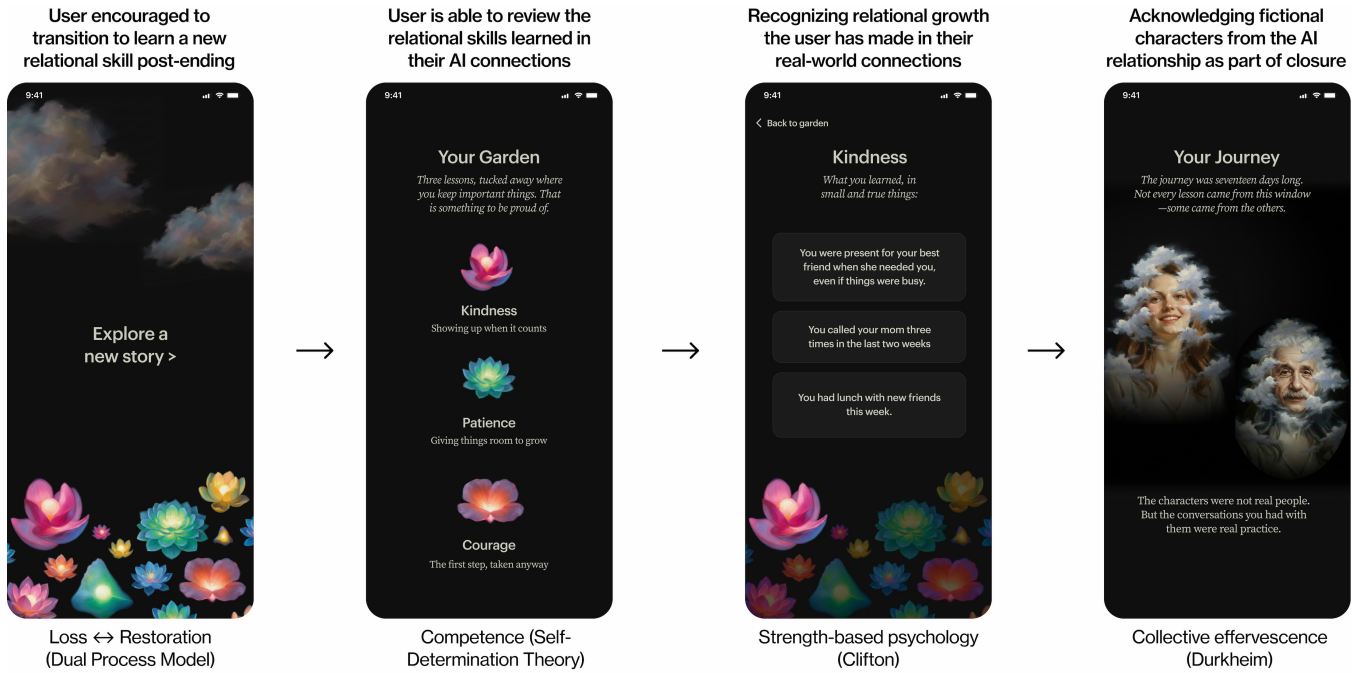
User encouraged to transition to learn a new relational skill post-ending

9:41

Explore a new story >

Loss ↔ Restoration (Dual Process Model)

User is able to review the relational skills learned in their AI connections

9:41

Your Garden

Three lessons, tucked away where you keep important things. That is something to be proud of.

Kindness
Showing up when it counts

Patience
Giving things room to grow

Courage
The first step, taken anyway

Competence (Self-Determination Theory)

Recognizing relational growth the user has made in their real-world connections

9:41

< Back to garden

Kindness

What you learned, in small and true things:

You were present for your best friend when she needed you, even if things were busy.

You called your mom three times in the last two weeks

You had lunch with new friends this week.

Strength-based psychology (Clifton)

Acknowledging fictional characters from the AI relationship as part of closure

9:41

Your Journey

The journey was seventeen days long. Not every lesson came from this window —some came from the others.

The characters were not real people. But the conversations you had with them were real practice.

Collective effervescence (Durkheim)